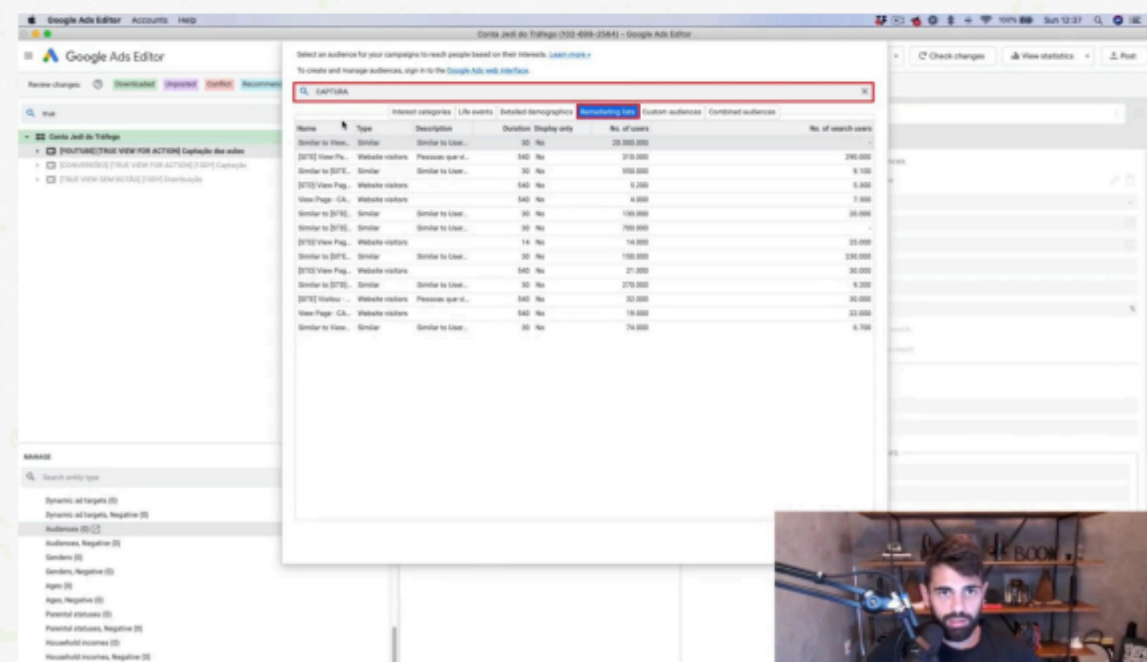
Google Ads Editor Accounts Help

Conta Jedi do Tráfego (102-699-2584) - Google Ads Editor

Sun 12:37

Google Ads Editor

Review changes: Downloaded Imported Conflict Recommen

Check changes View statistics Post

Q true

Conta Jedi do Tráfego
[YOUTUBE] [TRUE VIEW FOR ACTION] Captação das aulas
[CONVERSÕES] [TRUE VIEW FOR ACTION] [1SDY] Captação
[TRUE VIEW SEM BOTÃO] [1SDY] Distribuição

MANAGE

Search entity type

Dynamic ad targets (0)
Dynamic ad targets, Negative (0)
Audiences (0)
Audiences, Negative (0)
Genders (0)
Genders, Negative (0)
Ages (0)
Ages, Negative (0)
Parental statuses (0)
Parental statuses, Negative (0)
Household incomes (0)
Household incomes, Negative (0)

Select an audience for your campaigns to reach people based on their interests. Learn more »
To create and manage audiences, sign in to the Google Ads web interface.

CAPTURA

Interest categories | Life events | Detailed demographics | Remarketing lists | Custom audiences | Combined audiences

| Name | Type | Description | Duration | Display only | No. of users | No. of search users |
|---|---|---|---|---|---|---|
| Similar to View... | Similar | Similar to User... | 30 | No | 20.000.000 | - |
| [SITE] View Pa... | Website visitors | Pessoas que vi... | 540 | No | 310.000 | 290.000 |
| Similar to [SITE... | Similar | Similar to User... | 30 | No | 550.000 | 9.100 |
| [STO] View Pag... | Website visitors | | 540 | No | 5.200 | 5.000 |
| View Page - CA... | Website visitors | | 540 | No | 4.000 | 7.900 |
| Similar to [STO]... | Similar | Similar to User... | 30 | No | 130.000 | 20.000 |
| Similar to [STO]... | Similar | Similar to User... | 30 | No | 700.000 | - |
| [STO] View Pag... | Website visitors | | 14 | No | 14.000 | 23.000 |
| Similar to [SITE... | Similar | Similar to User... | 30 | No | 150.000 | 230.000 |
| [STO] View Pag... | Website visitors | | 540 | No | 21.000 | 30.000 |
| Similar to [STO]... | Similar | Similar to User... | 30 | No | 270.000 | 9.300 |
| [SITE] Visitou - ... | Website visitors | Pessoas que vi... | 540 | No | 32.000 | 30.000 |
| View Page - CA... | Website visitors | | 540 | No | 19.000 | 22.000 |
| Similar to View... | Similar | Similar to User... | 30 | No | 74.000 | 6.700 |